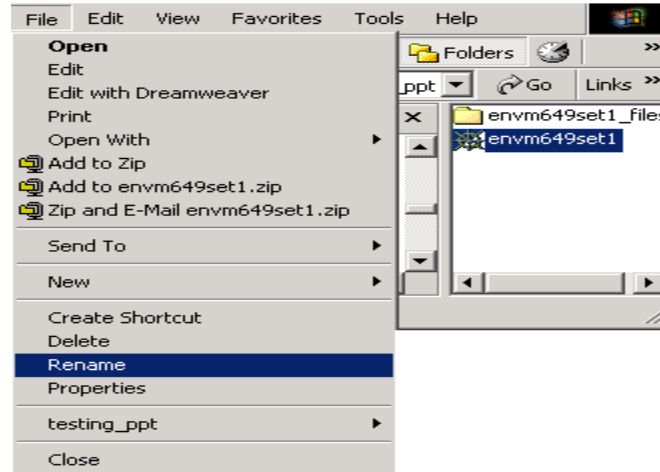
File Edit View Favorites Tools Help

Open
Edit
Edit with Dreamweaver
Print
Open With
Add to Zip
Add to envm649set1.zip
Zip and E-Mail envm649set1.zip
Send To
New
Create Shortcut
Delete
Rename
Properties
testing_ppt
Close

Folders
ppt
Go
Links
envm649set1_files
envm649set1